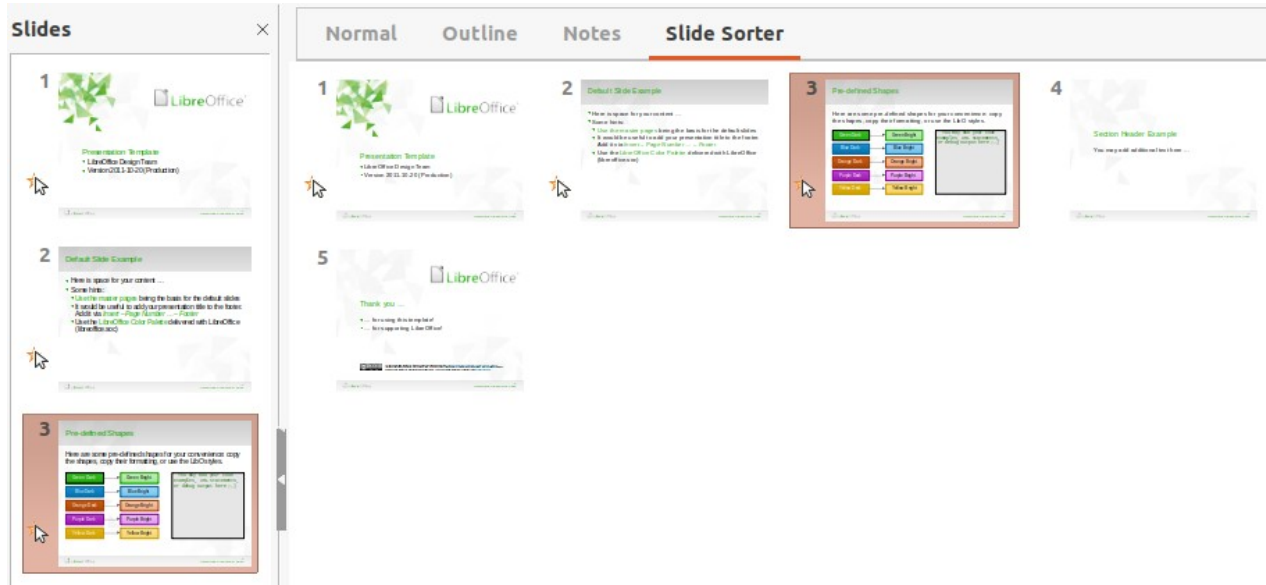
Slides

1

LibreOffice

Presentation Template
• LibreOffice Design Team
• Version 2011-10-20 (Production)

2

Default Slide Example

• Here is space for your content ...
• Some hints:
• Use the master pages being the basis for the default slides
• It would be useful to add your presentation title to the footer. Add via Insert – Page Number ... – Footer
• Use the LibreOffice Color Palette delivered with LibreOffice (libreoffice.soc)

3

Pre-defined Shapes

Here are some pre-defined shapes for your convenience: copy the shapes, copy their formatting, or use the LibO styles.

Green Dark
Green Bright
Blue Dark
Blue Bright
Orange Dark
Orange Bright
Purple Dark
Purple Bright
Yellow Dark
Yellow Bright

Normal Outline Notes Slide Sorter

1

LibreOffice

Presentation Template
• LibreOffice Design Team
• Version 2011-10-20 (Production)

2

Default Slide Example

3

Pre-defined Shapes

Green Dark
Green Bright
Blue Dark
Blue Bright
Orange Dark
Orange Bright
Purple Dark
Purple Bright
Yellow Dark
Yellow Bright

4

Section Header Example

You may add additional text here ...

5

LibreOffice

Thank you ...

• ... for using this template!
• ... for supporting LibreOffice!